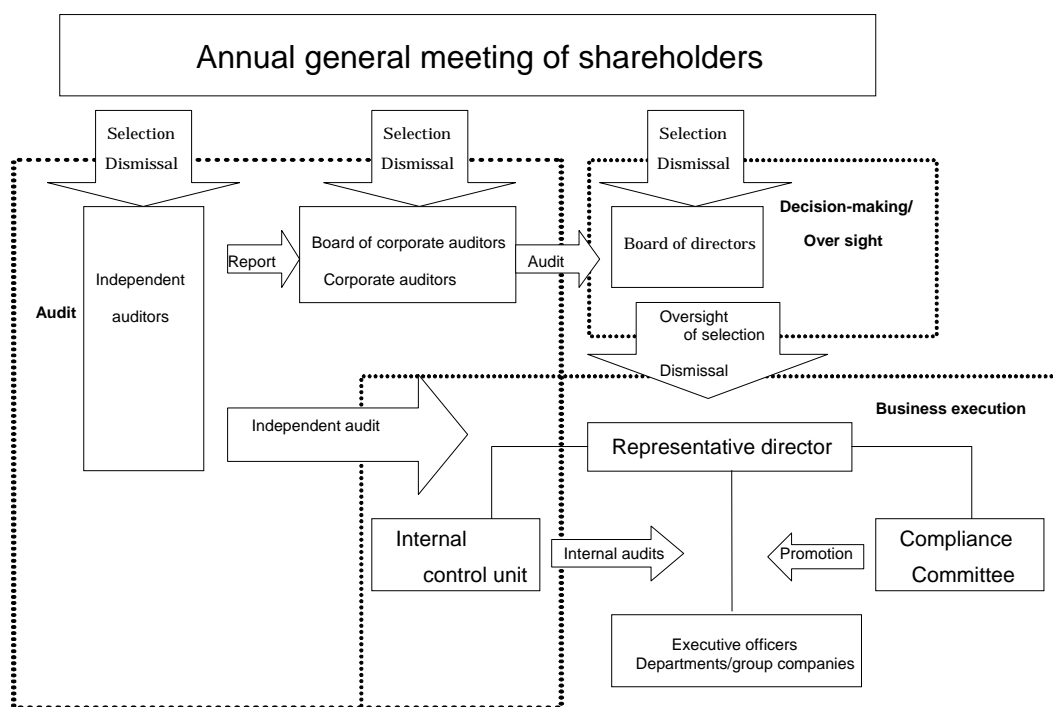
Annual general meeting of shareholders

Selection
Dismissal

Selection
Dismissal

Selection
Dismissal

Audit

Independent auditors

Report

Board of corporate auditors
Corporate auditors

Audit

Board of directors

Decision-making/
Over sight

Oversight
of selection
Dismissal

Business execution

Independent audit

Representative director

Internal
control unit

Internal audits

Promotion

Compliance
Committee

Executive officers
Departments/group companies